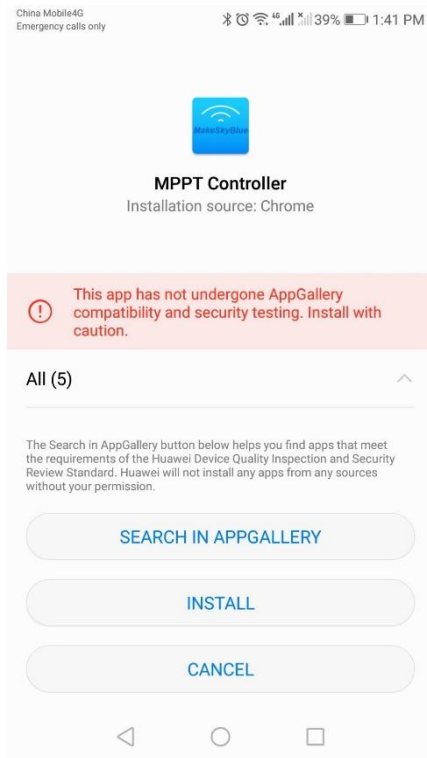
China Mobile4G
Emergency calls only

39% 1:41 PM

MakeSkyBlue

MPPT Controller
Installation source: Chrome

This app has not undergone AppGallery compatibility and security testing. Install with caution.

All (5)

The Search in AppGallery button below helps you find apps that meet the requirements of the Huawei Device Quality Inspection and Security Review Standard. Huawei will not install any apps from any sources without your permission.

SEARCH IN APPGALLERY

INSTALL

CANCEL